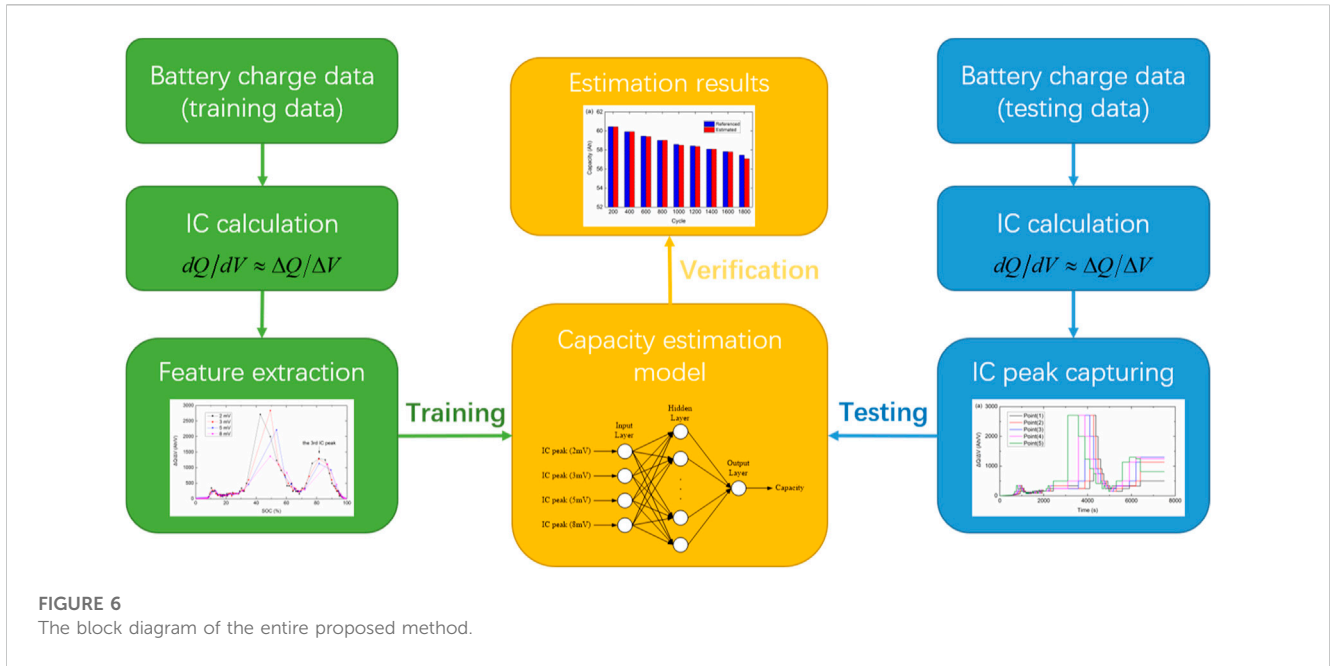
Battery charge data (training data)

IC calculation
$dQ/dV \approx \Delta Q/\Delta V$

Feature extraction

2 mV
3 mV
5 mV
8 mV
the 3rd IC peak
SOC (%)
ΔQ/ΔV (Ah/V)

Estimation results

(a)
Referenced
Estimated
Capacity (Ah)
Cycle
200 400 600 800 1000 1200 1400 1600 1800

Verification

Training

Capacity estimation model

Input Layer
Hidden Layer
Output Layer
IC peak (2mV)
IC peak (3mV)
IC peak (5mV)
IC peak (8mV)
Capacity

Testing

Battery charge data (testing data)

IC calculation
$dQ/dV \approx \Delta Q/\Delta V$

IC peak capturing

(a)
Point(1)
Point(2)
Point(3)
Point(4)
Point(5)
ΔQ/ΔV (Ah/V)
Time (s)
0 2000 4000 6000 8000

FIGURE 6
The block diagram of the entire proposed method.